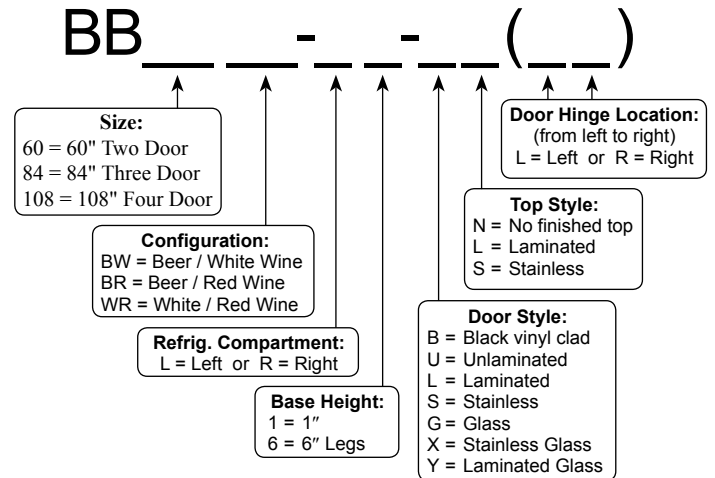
BB__ __-__ __-__ __(__ __)

Door Hinge Location:
(from left to right)
L = Left or R = Right

Size:
60 = 60" Two Door
84 = 84" Three Door
108 = 108" Four Door

Top Style:
N = No finished top
L = Laminated
S = Stainless

Configuration:
BW = Beer / White Wine
BR = Beer / Red Wine
WR = White / Red Wine

Door Style:
B = Black vinyl clad
U = Unlaminated
L = Laminated
S = Stainless
G = Glass
X = Stainless Glass
Y = Laminated Glass

Refrig. Compartment:
L = Left or R = Right

Base Height:
1 = 1″
6 = 6″ Legs